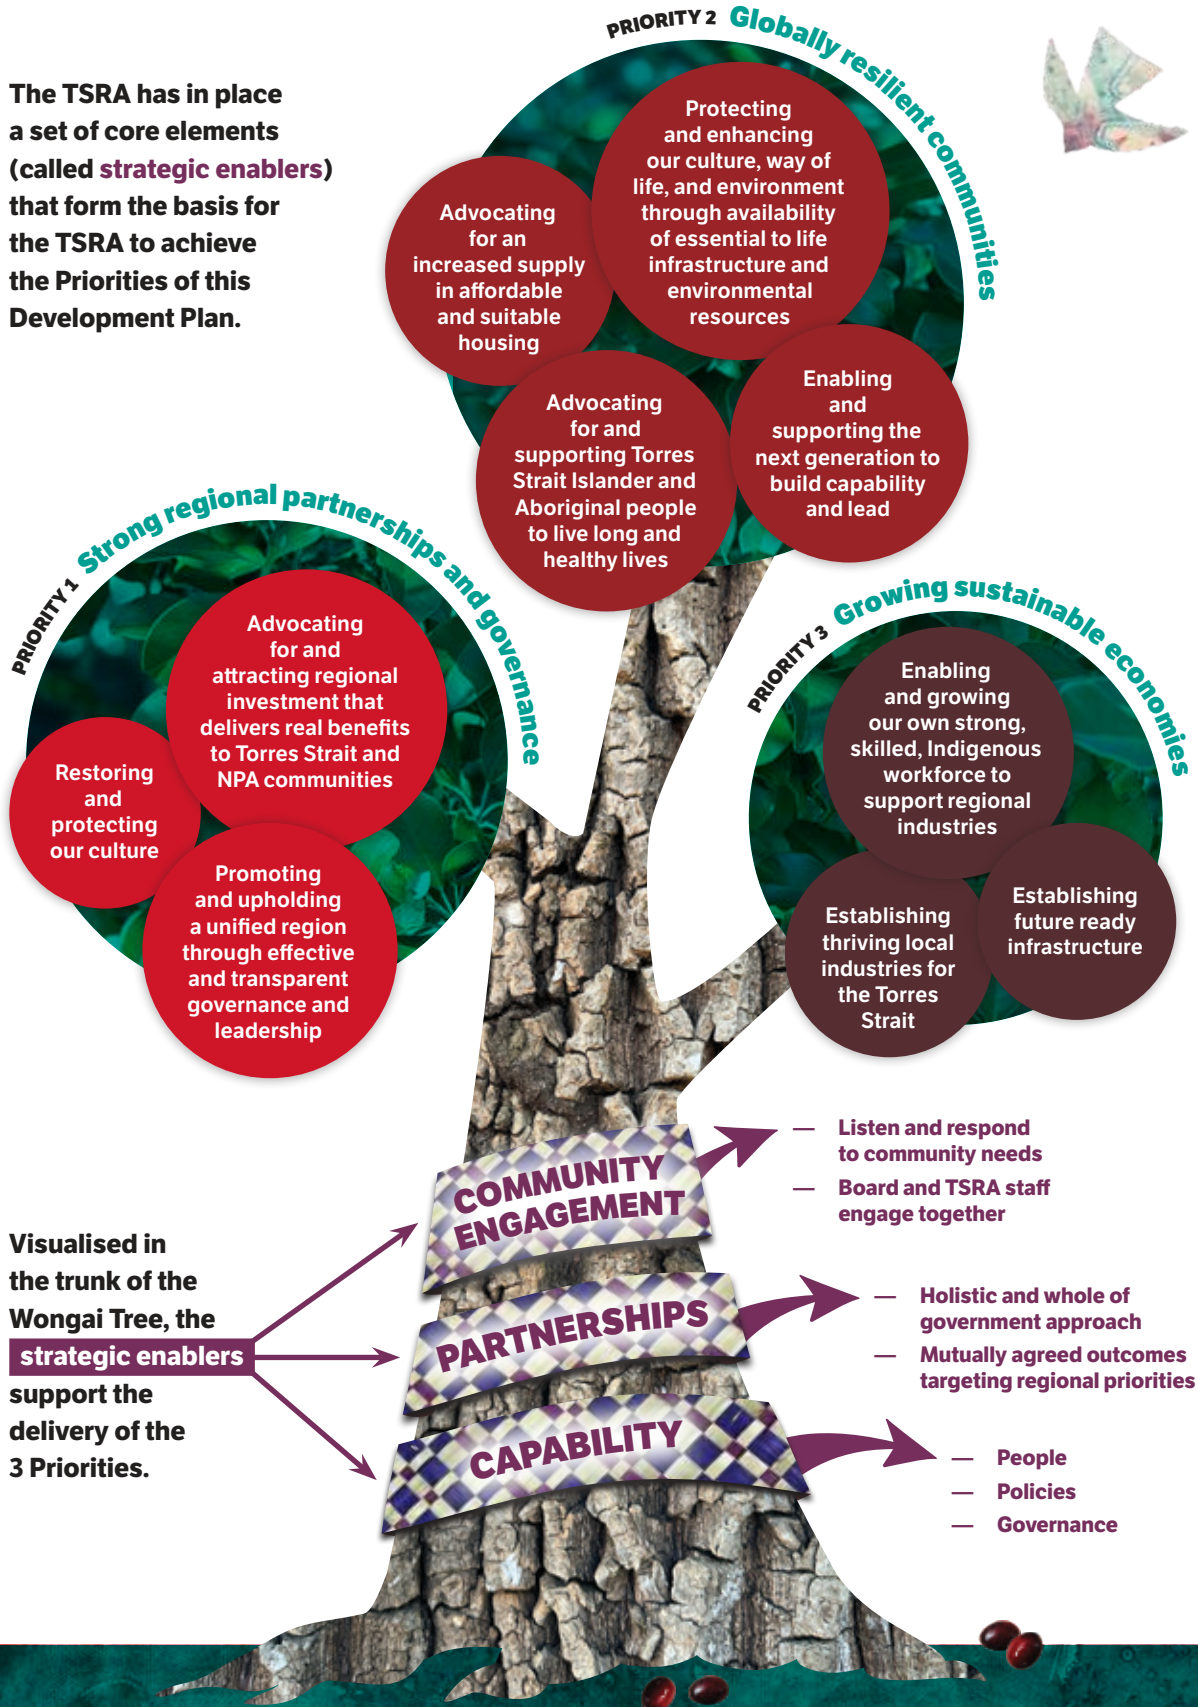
The TSRA has in place a set of core elements (called strategic enablers) that form the basis for the TSRA to achieve the Priorities of this Development Plan.

PRIORITY 2 Globally resilient communities

Advocating for an increased supply in affordable and suitable housing

Protecting and enhancing our culture, way of life, and environment through availability of essential to life infrastructure and environmental resources

Advocating for and supporting Torres Strait Islander and Aboriginal people to live long and healthy lives

Enabling and supporting the next generation to build capability and lead

PRIORITY 1 Strong regional partnerships and governance

Advocating for and attracting regional investment that delivers real benefits to Torres Strait and NPA communities

Restoring and protecting our culture

Promoting and upholding a unified region through effective and transparent governance and leadership

PRIORITY 3 Growing sustainable economies

Enabling and growing our own strong, skilled, Indigenous workforce to support regional industries

Establishing thriving local industries for the Torres Strait

Establishing future ready infrastructure

COMMUNITY ENGAGEMENT

— Listen and respond to community needs
— Board and TSRA staff engage together

PARTNERSHIPS

— Holistic and whole of government approach
— Mutually agreed outcomes targeting regional priorities

CAPABILITY

— People
— Policies
— Governance

Visualised in the trunk of the Wongai Tree, the strategic enablers support the delivery of the 3 Priorities.